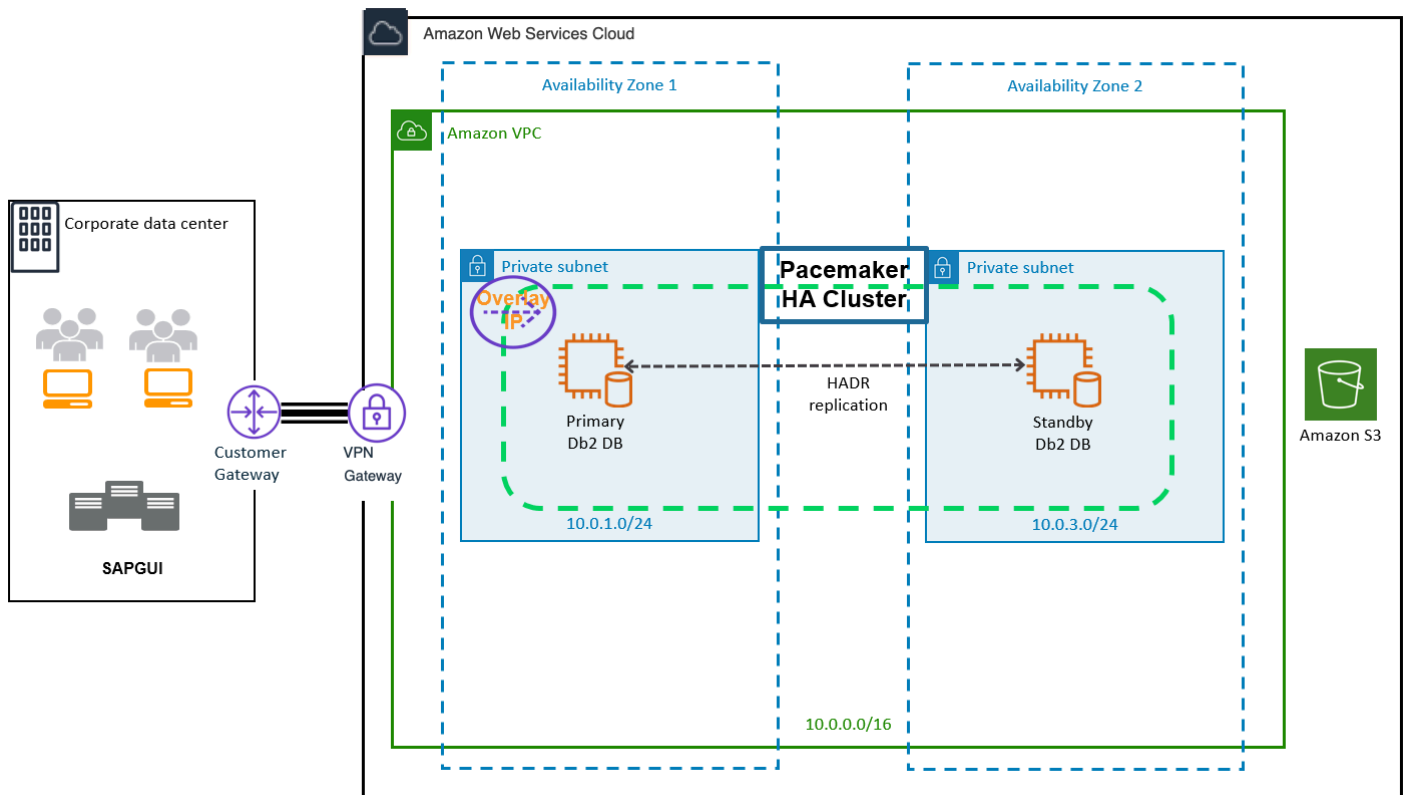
Amazon Web Services Cloud

Availability Zone 1

Availability Zone 2

Amazon VPC

Corporate data center

SAPGUI

Customer Gateway

VPN Gateway

Private subnet

Pacemaker HA Cluster

Private subnet

Overlay IP

Primary Db2 DB

HADR replication

Standby Db2 DB

10.0.1.0/24

10.0.3.0/24

Amazon S3

10.0.0.0/16